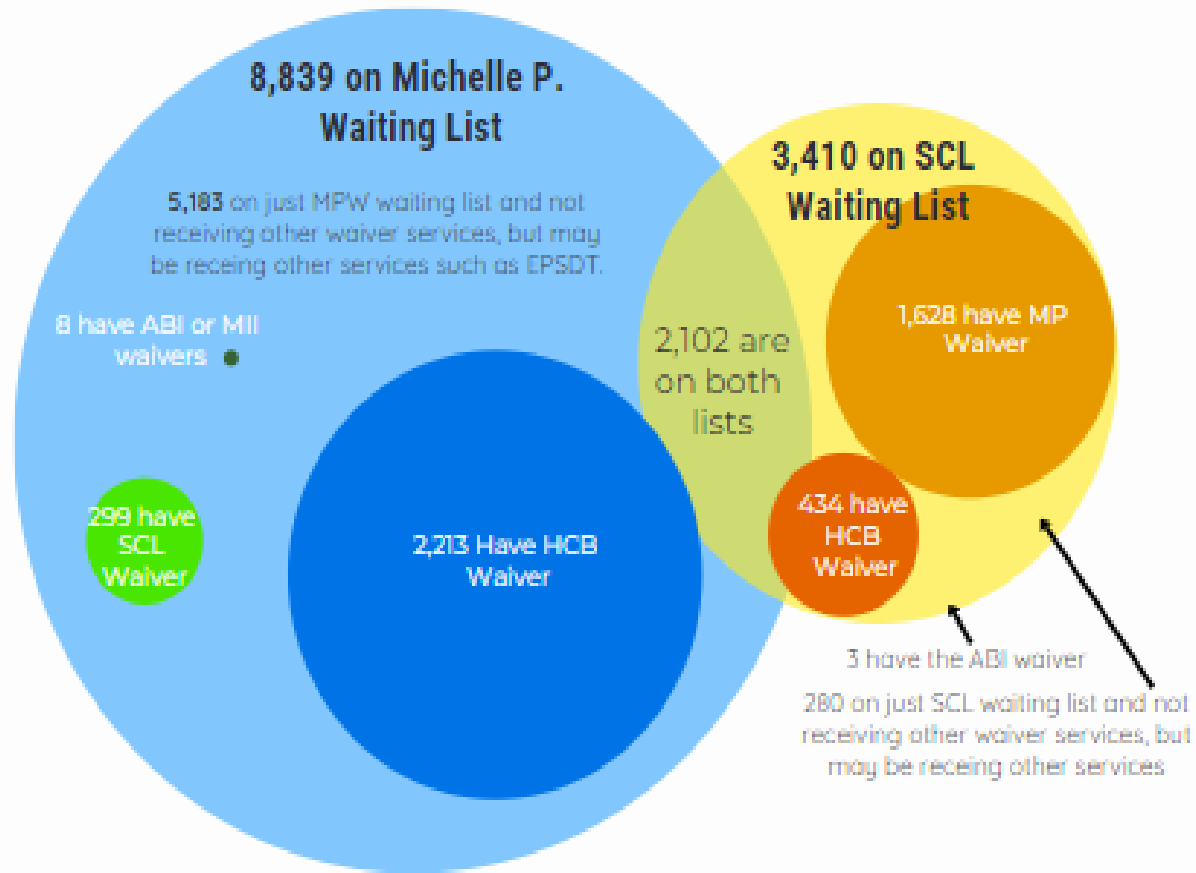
8,839 on Michelle P. Waiting List

5,183 on just MPW waiting list and not receiving other waiver services, but may be receing other services such as EPSDT.

8 have ABI or MII waivers

299 have SCL Waiver

2,213 Have HCB Waiver

3,410 on SCL Waiting List

2,102 are on both lists

1,628 have MP Waiver

434 have HCB Waiver

3 have the ABI waiver

280 on just SCL waiting list and not receiving other waiver services, but may be receing other services